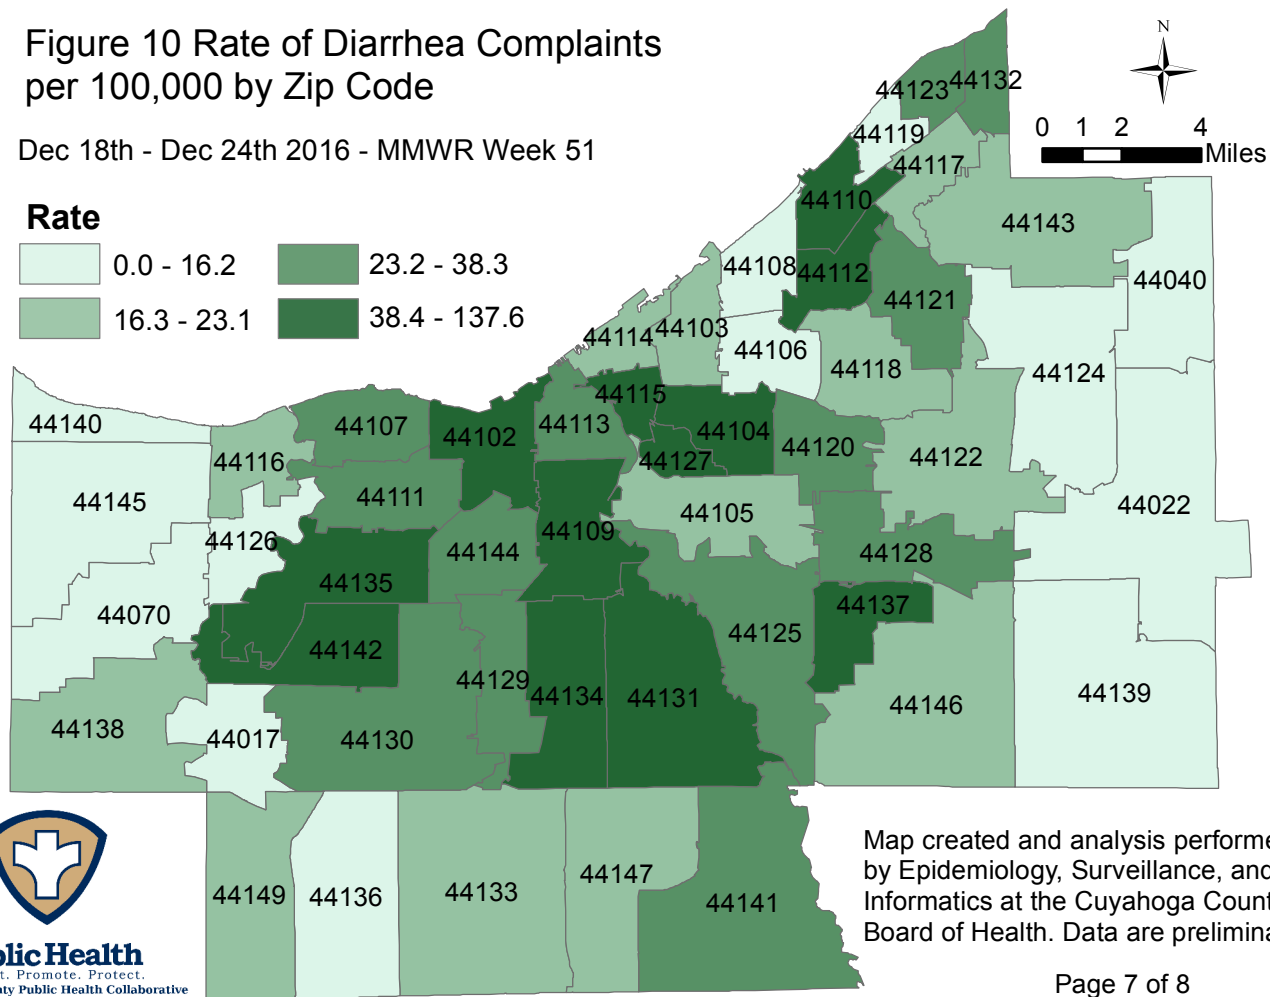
Figure 10 Rate of Diarrhea Complaints per 100,000 by Zip Code

Dec 18th - Dec 24th 2016 - MMWR Week 51

Rate

0.0 - 16.2

16.3 - 23.1

23.2 - 38.3

38.4 - 137.6

N

0 1 2 4 Miles

44123 44132 44119 44117 44110 44143 44108 44112 44121 44040 44114 44103 44106 44118 44124 44115 44140 44107 44102 44113 44104 44120 44122 44116 44127 44145 44111 44105 44022 44126 44109 44144 44128 44135 44070 44137 44125 44142 44129 44134 44131 44146 44139 44138 44017 44130 44149 44136 44133 44147 44141

Map created and analysis performe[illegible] by Epidemiology, Surveillance, and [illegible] Informatics at the Cuyahoga Count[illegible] Board of Health. Data are prelimina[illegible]

Page 7 of 8

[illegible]lic Health
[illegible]t. Promote. Protect.
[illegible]ty Public Health Collaborative